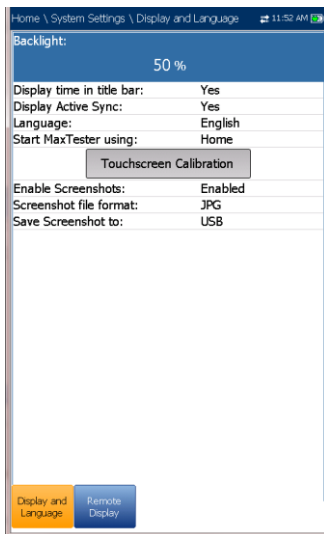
Home \ System Settings \ Display and Language 11:52 AM

Backlight:

50 %

| | |
|---|---|
| Display time in title bar: | Yes |
| Display Active Sync: | Yes |
| Language: | English |
| Start MaxTester using: | Home |

Touchscreen Calibration

| | |
|---|---|
| Enable Screenshots: | Enabled |
| Screenshot file format: | JPG |
| Save Screenshot to: | USB |

Display and Language

Remote Display